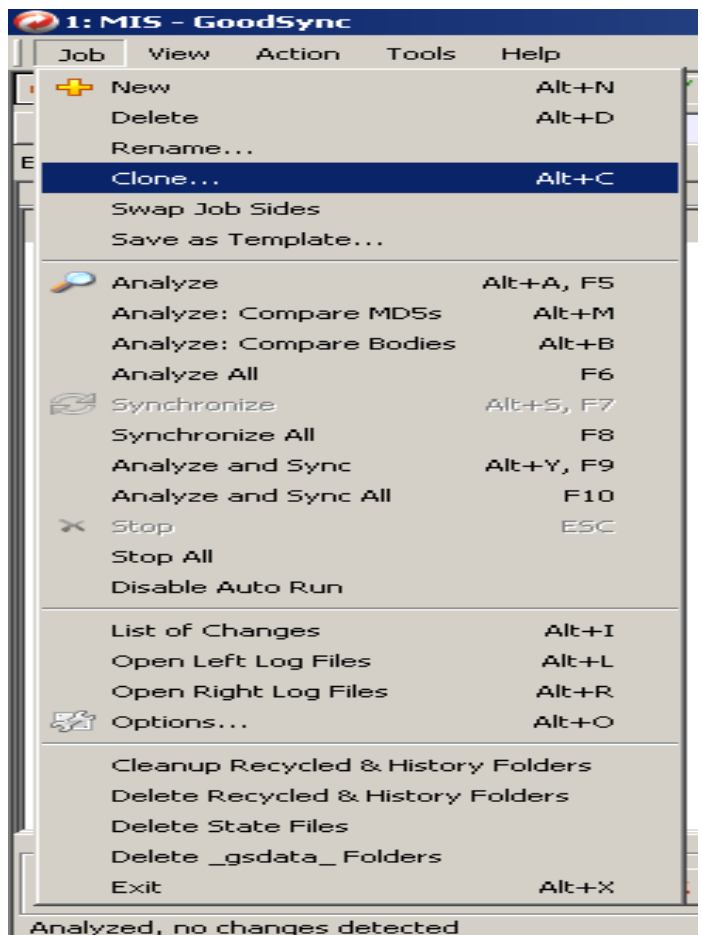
1: MIS - GoodSync

Job View Action Tools Help

New Alt+N
Delete Alt+D
Rename...
Clone... Alt+C
Swap Job Sides
Save as Template...

Analyze Alt+A, F5
Analyze: Compare MD5s Alt+M
Analyze: Compare Bodies Alt+B
Analyze All F6
Synchronize Alt+S, F7
Synchronize All F8
Analyze and Sync Alt+Y, F9
Analyze and Sync All F10
Stop ESC
Stop All
Disable Auto Run

List of Changes Alt+I
Open Left Log Files Alt+L
Open Right Log Files Alt+R
Options... Alt+O

Cleanup Recycled & History Folders
Delete Recycled & History Folders
Delete State Files
Delete _gsdata_ Folders
Exit Alt+X

Analyzed, no changes detected